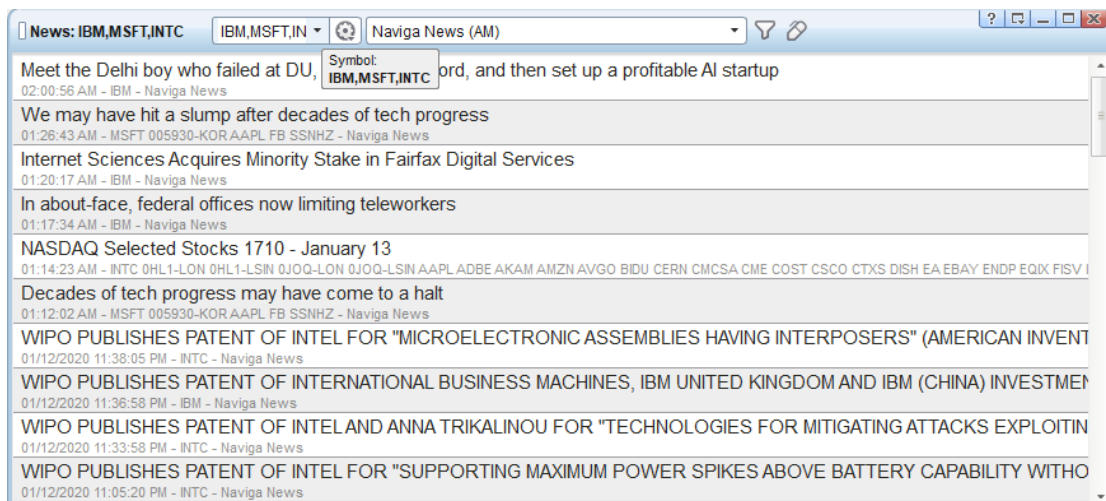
News: IBM,MSFT,INTC IBM,MSFT,IN Naviga News (AM)

? 

Symbol:
IBM,MSFT,INTC

Meet the Delhi boy who failed at DU, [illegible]ord, and then set up a profitable AI startup
02:00:56 AM - IBM - Naviga News

We may have hit a slump after decades of tech progress
01:26:43 AM - MSFT 005930-KOR AAPL FB SSNHZ - Naviga News

Internet Sciences Acquires Minority Stake in Fairfax Digital Services
01:20:17 AM - IBM - Naviga News

In about-face, federal offices now limiting teleworkers
01:17:34 AM - IBM - Naviga News

NASDAQ Selected Stocks 1710 - January 13
01:14:23 AM - INTC 0HL1-LON 0HL1-LSIN 0JOQ-LON 0JOQ-LSIN AAPL ADBE AKAM AMZN AVGO BIDU CERN CMCSA CME COST CSCO CTXS DISH EA EBAY ENDP EQIX FISV I

Decades of tech progress may have come to a halt
01:12:02 AM - MSFT 005930-KOR AAPL FB SSNHZ - Naviga News

WIPO PUBLISHES PATENT OF INTEL FOR "MICROELECTRONIC ASSEMBLIES HAVING INTERPOSERS" (AMERICAN INVENT
01/12/2020 11:38:05 PM - INTC - Naviga News

WIPO PUBLISHES PATENT OF INTERNATIONAL BUSINESS MACHINES, IBM UNITED KINGDOM AND IBM (CHINA) INVESTMEN
01/12/2020 11:36:58 PM - IBM - Naviga News

WIPO PUBLISHES PATENT OF INTEL AND ANNA TRIKALINOU FOR "TECHNOLOGIES FOR MITIGATING ATTACKS EXPLOITIN
01/12/2020 11:33:58 PM - INTC - Naviga News

WIPO PUBLISHES PATENT OF INTEL FOR "SUPPORTING MAXIMUM POWER SPIKES ABOVE BATTERY CAPABILITY WITHO
01/12/2020 11:05:20 PM - INTC - Naviga News